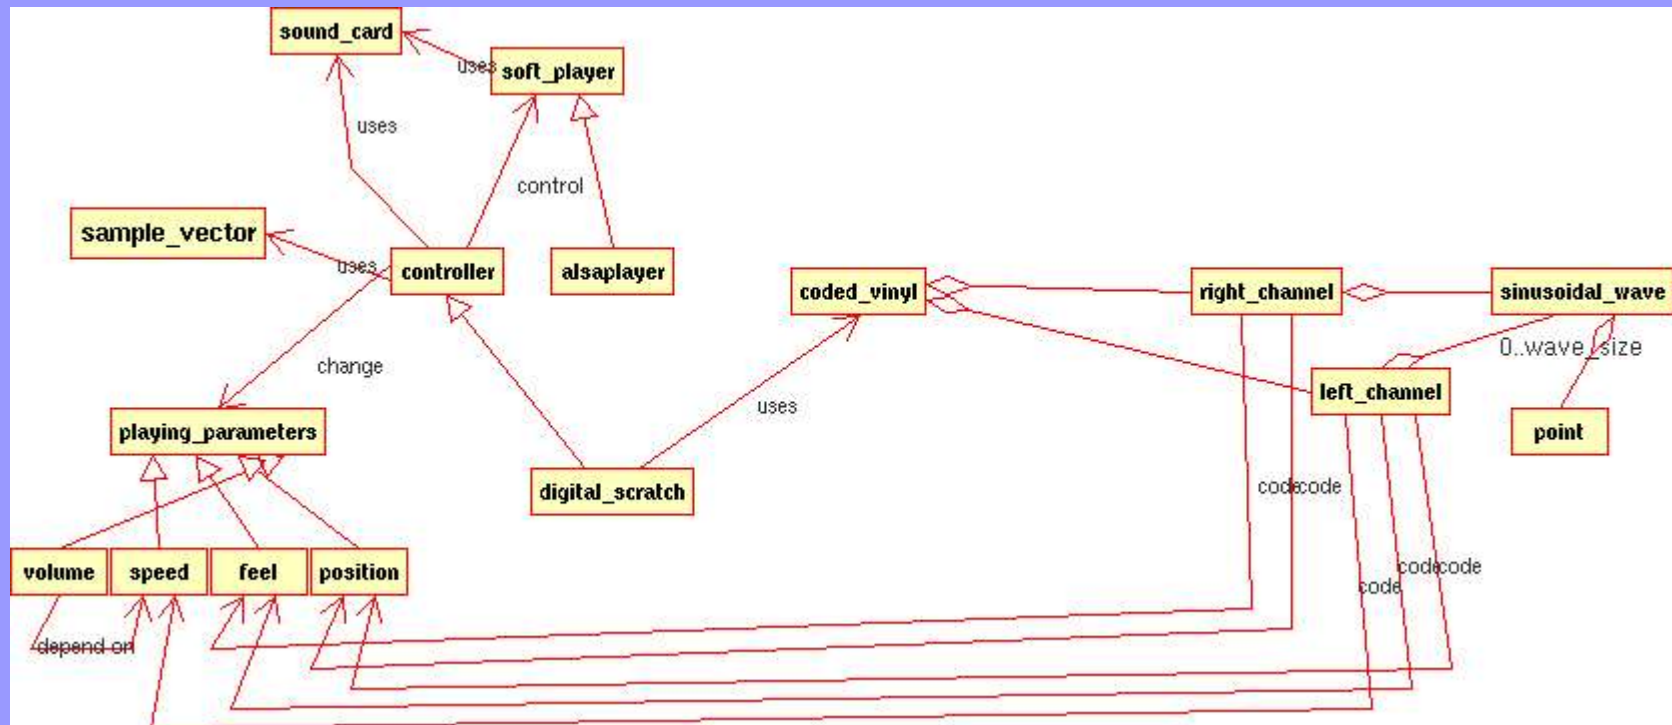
sound_card

uses

soft_player

uses

control

sample_vector

uses

controller

alsaplayer

coded_vinyl

right_channel

sinusoidal_wave

0..wave_size

change

left_channel

uses

point

playing_parameters

digital_scratch

codecode

codecode

code

volume

speed

feel

position

depend on